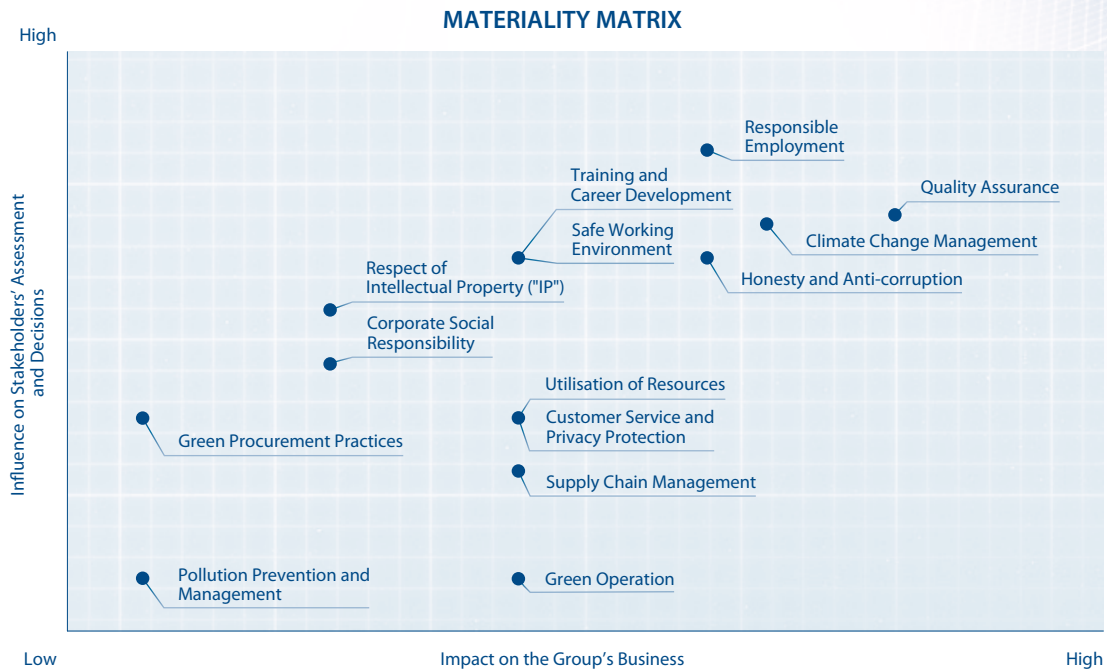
MATERIALITY MATRIX

High

Influence on Stakeholders' Assessment and Decisions

Responsible Employment

Training and Career Development

Quality Assurance

Safe Working Environment

Climate Change Management

Respect of Intellectual Property ("IP")

Honesty and Anti-corruption

Corporate Social Responsibility

Utilisation of Resources

Customer Service and Privacy Protection

Green Procurement Practices

Supply Chain Management

Pollution Prevention and Management

Green Operation

Low

Impact on the Group's Business

High